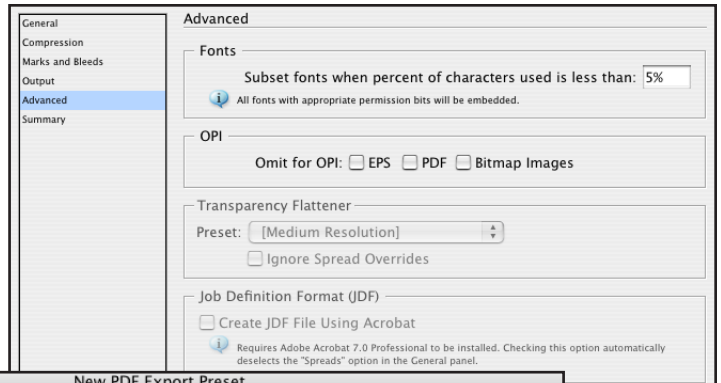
General
Compression
Marks and Bleeds
Output
Advanced
Summary

Advanced

Fonts

Subset fonts when percent of characters used is less than: 5%

All fonts with appropriate permission bits will be embedded.

OPI

Omit for OPI: EPS PDF Bitmap Images

Transparency Flattener

Preset: [Medium Resolution]

Ignore Spread Overrides

Job Definition Format (JDF)

Create JDF File Using Acrobat

Requires Adobe Acrobat 7.0 Professional to be installed. Checking this option automatically deselects the "Spreads" option in the General panel.

New PDF Export Preset